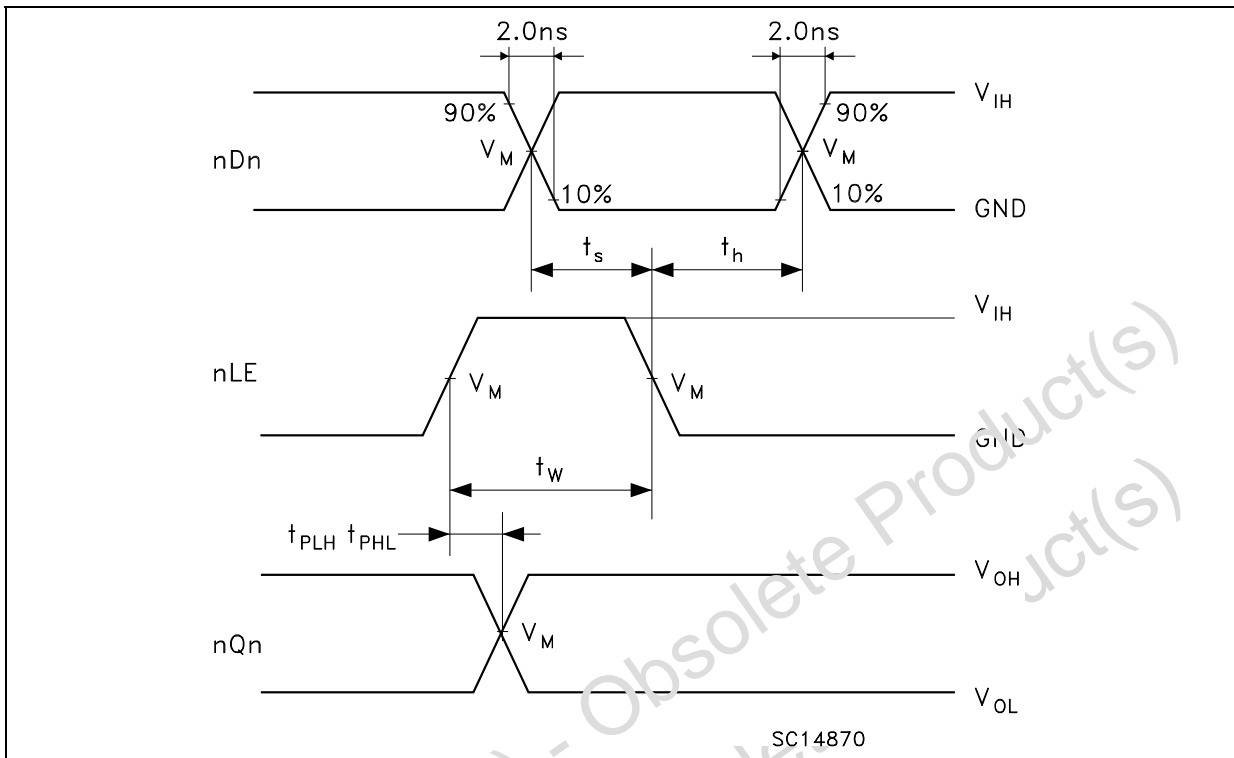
2.0ns
2.0ns
$V_{IH}$
90%
90%
nDn
$V_M$
$V_M$
10%
10%
GND
$t_s$
$t_h$
$V_{IH}$
nLE
$V_M$
$V_M$
GND
$t_W$
$t_{PLH}$ $t_{PHL}$
$V_{OH}$
nQn
$V_M$
$V_{OL}$
SC14870
- Obsolete Product(s)
Obsolete Product(s)